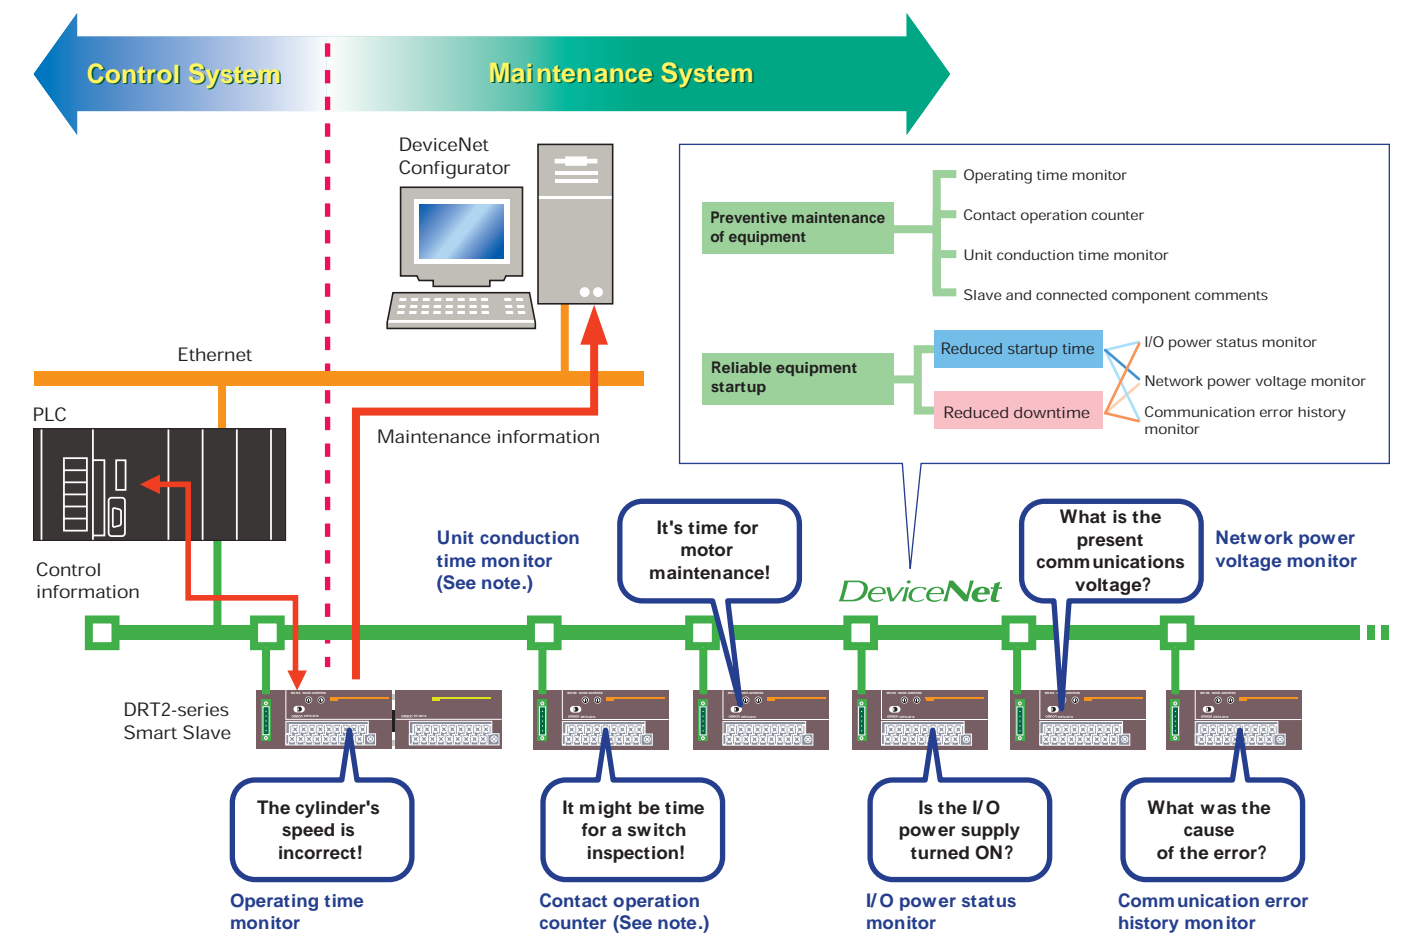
Control System

Maintenance System

DeviceNet Configurator

Preventive maintenance of equipment

Operating time monitor

Contact operation counter

Unit conduction time monitor

Slave and connected component comments

Reliable equipment startup

Reduced startup time

Reduced downtime

I/O power status monitor

Network power voltage monitor

Communication error history monitor

Ethernet

PLC

Maintenance information

Control information

Unit conduction time monitor (See note.)

It's time for motor maintenance!

DeviceNet

What is the present communications voltage?

Network power voltage monitor

DRT2-series Smart Slave

The cylinder's speed is incorrect!

It might be time for a switch inspection!

Is the I/O power supply turned ON?

What was the cause of the error?

Operating time monitor

Contact operation counter (See note.)

I/O power status monitor

Communication error history monitor